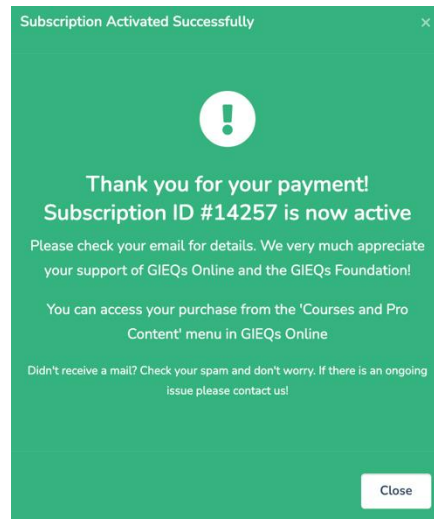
Subscription Activated Successfully

×

Thank you for your payment!
Subscription ID #14257 is now active

Please check your email for details. We very much appreciate your support of GIEQs Online and the GIEQs Foundation!

You can access your purchase from the 'Courses and Pro Content' menu in GIEQs Online

Didn't receive a mail? Check your spam and don't worry. If there is an ongoing issue please contact us!

Close